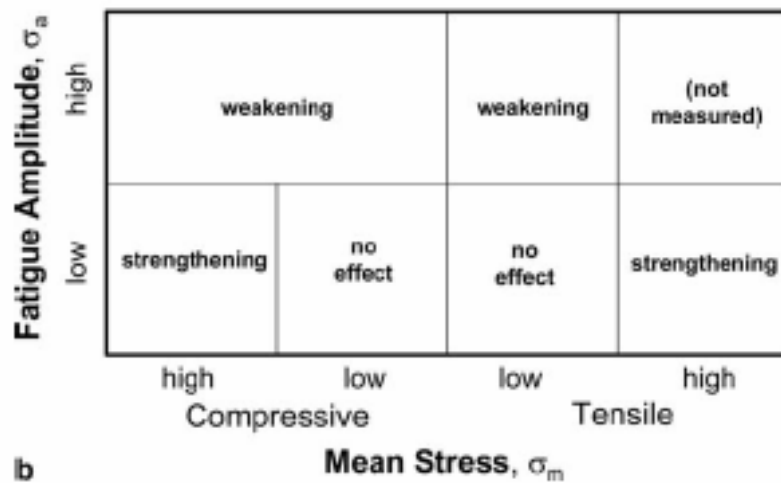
Fatigue Amplitude, $\sigma_a$

high

low

| weakening | | weakening | (not measured) |
|---|---|---|---|
| strengthening | no effect | no effect | strengthening |

high low low high

Compressive Tensile

b

Mean Stress, $\sigma_m$